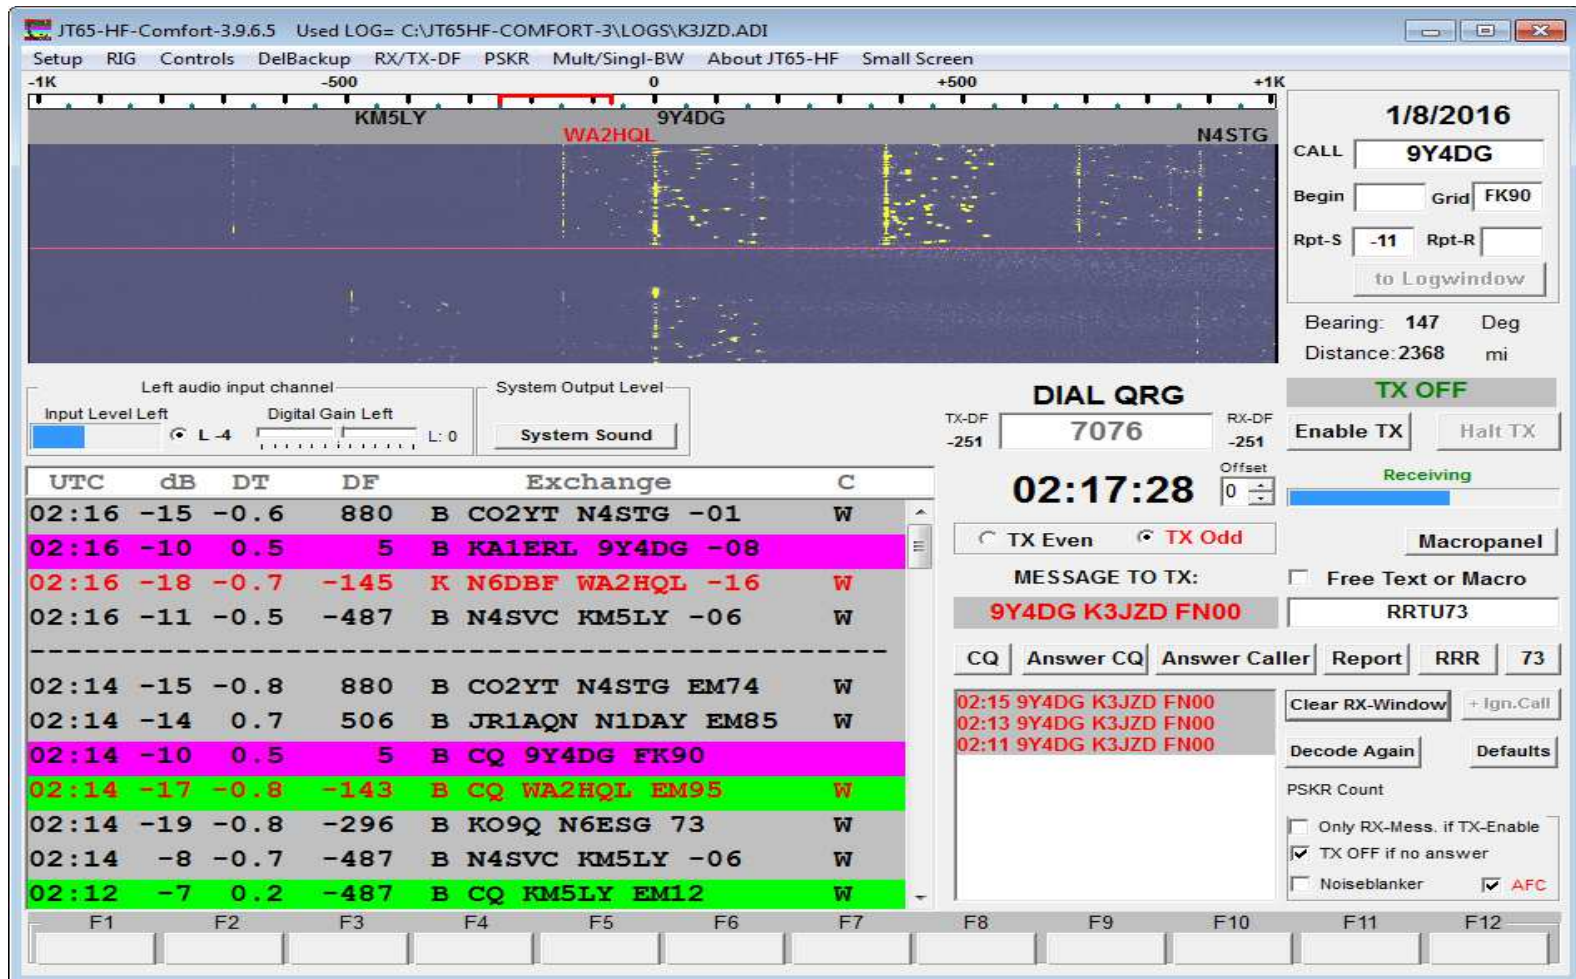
JT65-HF-Comfort-3.9.6.5 Used LOG= C:\JT65HF-COMFORT-3\LOGS\K3JZD.ADI

Setup RIG Controls DelBackup RX/TX-DF PSKR Mult/Singl-BW About JT65-HF Small Screen

-1K -500 0 +500 +1K

KM5LY 9Y4DG WA2HQL N4STG

1/8/2016
CALL 9Y4DG
Begin Grid FK90
Rpt-S -11 Rpt-R
to Logwindow
Bearing: 147 Deg
Distance: 2368 mi

Left audio input channel
Input Level Left
L -4
Digital Gain Left
L: 0
System Output Level
System Sound

DIAL QRG
TX-DF -251
7076
RX-DF -251
02:17:28
Offset 0
TX OFF
Enable TX Halt TX
Receiving

| UTC | dB | DT | DF | Exchange | C |
|---|---|---|---|---|---|
| 02:16 | -15 | -0.6 | 880 | B CO2YT N4STG -01 | W |
| 02:16 | -10 | 0.5 | 5 | B KA1ERL 9Y4DG -08 | |
| 02:16 | -18 | -0.7 | -145 | K N6DBF WA2HQL -16 | W |
| 02:16 | -11 | -0.5 | -487 | B N4SVC KM5LY -06 | W |
| ---------------------------------------- | | | | | |
| 02:14 | -15 | -0.8 | 880 | B CO2YT N4STG EM74 | W |
| 02:14 | -14 | 0.7 | 506 | B JR1AQN N1DAY EM85 | W |
| 02:14 | -10 | 0.5 | 5 | B CQ 9Y4DG FK90 | |
| 02:14 | -17 | -0.8 | -143 | B CQ WA2HQL EM95 | W |
| 02:14 | -19 | -0.8 | -296 | B KO9Q N6ESG 73 | W |
| 02:14 | -8 | -0.7 | -487 | B N4SVC KM5LY -06 | W |
| 02:12 | -7 | 0.2 | -487 | B CQ KM5LY EM12 | W |

TX Even TX Odd
Macropanel
MESSAGE TO TX:
Free Text or Macro
9Y4DG K3JZD FN00
RRTU73
CQ Answer CQ Answer Caller Report RRR 73

02:15 9Y4DG K3JZD FN00
02:13 9Y4DG K3JZD FN00
02:11 9Y4DG K3JZD FN00

Clear RX-Window + Ign.Call
Decode Again Defaults
PSKR Count
Only RX-Mess. if TX-Enable
TX OFF if no answer
Noiseblanker AFC

F1 F2 F3 F4 F5 F6 F7 F8 F9 F10 F11 F12